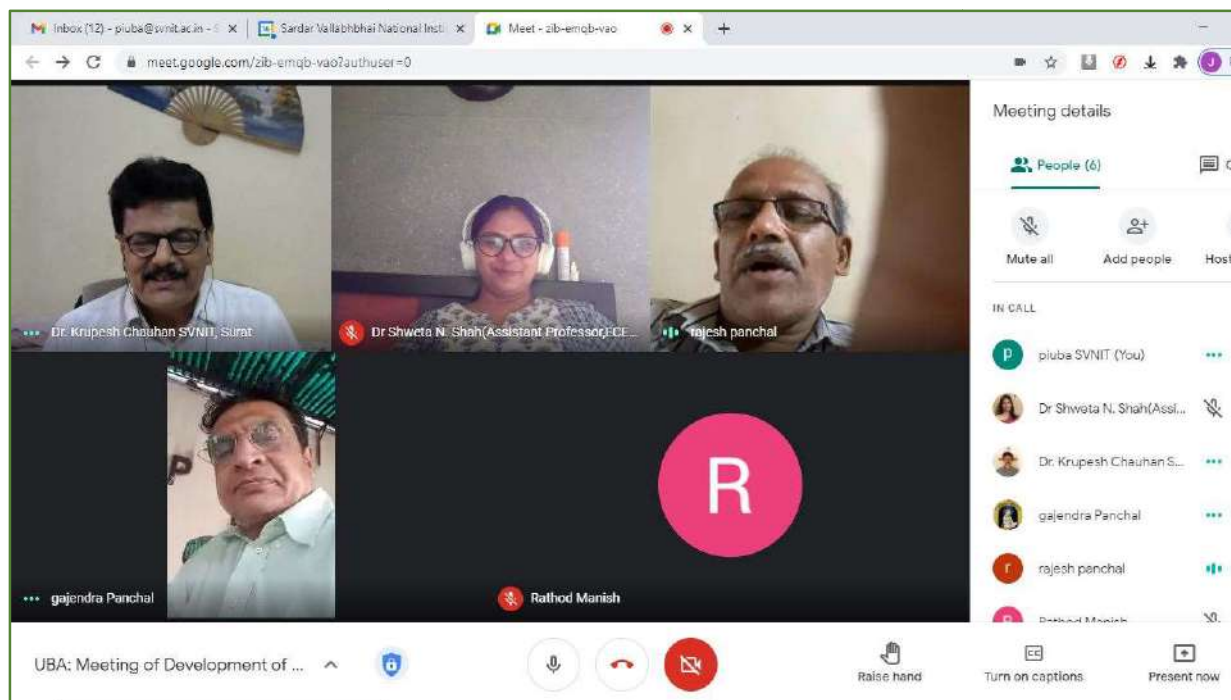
Inbox (12) - piuba@svnit.ac.in - S ×
Sardar Vallabhbhai National Insti ×
Meet - zib-emqb-vao ×
+
meet.google.com/zib-emqb-vao?authuser=0

Dr. Krupesh Chauhan SVNIT, Surat
Dr Shweta N. Shah(Assistant Professor,ECE...
rajesh panchal
gajendra Panchal
R
Rathod Manish

Meeting details
People (6)
Mute all
Add people
Host
IN CALL
p piuba SVNIT (You)
Dr Shweta N. Shah(Assi...
Dr. Krupesh Chauhan S...
gajendra Panchal
r rajesh panchal
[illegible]

UBA: Meeting of Development of ...
Raise hand
Turn on captions
Present now